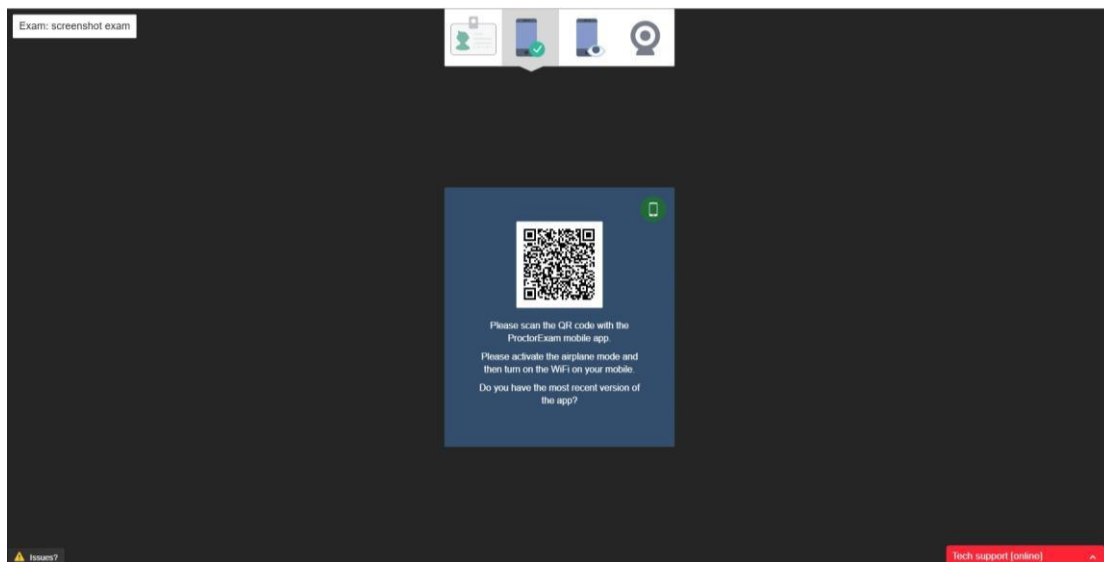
Exam: screenshot exam

Please scan the QR code with the ProctorExam mobile app.

Please activate the airplane mode and then turn on the WiFi on your mobile.

Do you have the most recent version of the app?

Issues?

Tech support [online]